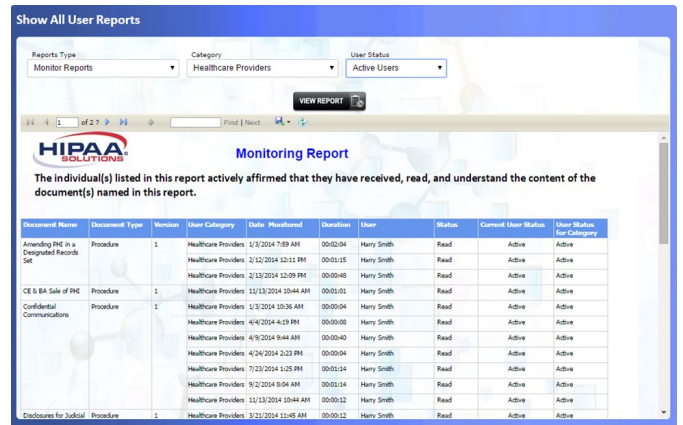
Show All User Reports

Reports Type
Monitor Reports

Category
Healthcare Providers

User Status
Active Users

VIEW REPORT

1 of 2 ?

Find | Next

HIPAA SOLUTIONS

Monitoring Report

The individual(s) listed in this report actively affirmed that they have received, read, and understand the content of the document(s) named in this report.

| Document Name | Document Type | Version | User Category | Date Monitored | Duration | User | Status | Current User Status | User Status for Category |
|---|---|---|---|---|---|---|---|---|---|
| Amending PHI in a Designated Records Set | Procedure | 1 | Healthcare Providers | 1/3/2014 7:59 AM | 00:02:04 | Harry Smith | Read | Active | Active |
| | | | Healthcare Providers | 2/12/2014 12:11 PM | 00:01:15 | Harry Smith | Read | Active | Active |
| | | | Healthcare Providers | 2/13/2014 12:09 PM | 00:00:48 | Harry Smith | Read | Active | Active |
| CE & BA Sale of PHI | Procedure | 1 | Healthcare Providers | 11/13/2014 10:44 AM | 00:01:01 | Harry Smith | Read | Active | Active |
| Confidential Communications | Procedure | 1 | Healthcare Providers | 1/3/2014 10:36 AM | 00:00:04 | Harry Smith | Read | Active | Active |
| | | | Healthcare Providers | 4/4/2014 4:19 PM | 00:00:08 | Harry Smith | Read | Active | Active |
| | | | Healthcare Providers | 4/9/2014 9:44 AM | 00:00:40 | Harry Smith | Read | Active | Active |
| | | | Healthcare Providers | 4/24/2014 2:23 PM | 00:00:04 | Harry Smith | Read | Active | Active |
| | | | Healthcare Providers | 7/23/2014 1:25 PM | 00:01:14 | Harry Smith | Read | Active | Active |
| | | | Healthcare Providers | 9/2/2014 8:04 AM | 00:01:14 | Harry Smith | Read | Active | Active |
| | | | Healthcare Providers | 11/13/2014 10:44 AM | 00:00:12 | Harry Smith | Read | Active | Active |
| Disclosures for Judicial | Procedure | 1 | Healthcare Providers | 3/21/2014 11:45 AM | 00:00:12 | Harry Smith | Read | Active | Active |